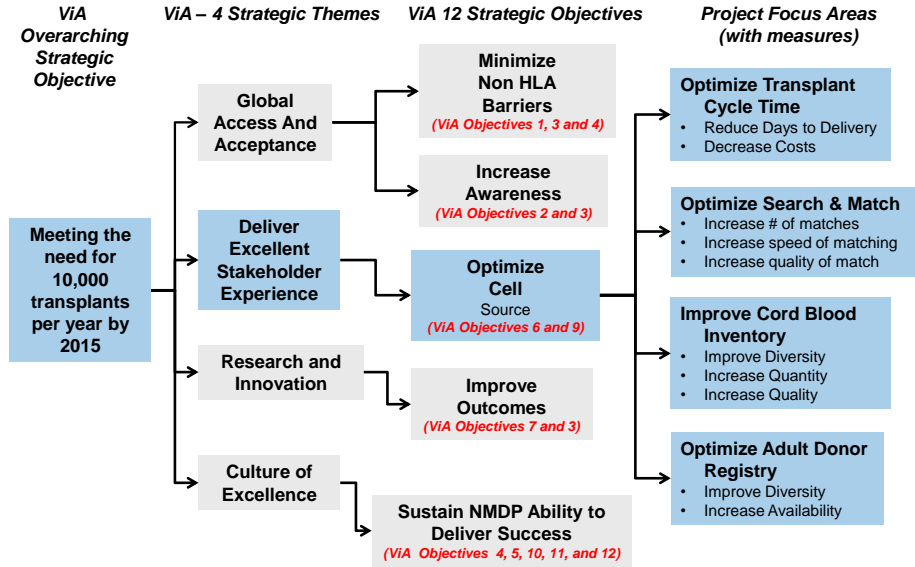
ViA Overarching Strategic Objective

ViA – 4 Strategic Themes

ViA 12 Strategic Objectives

Project Focus Areas (with measures)

Meeting the need for 10,000 transplants per year by 2015

Global Access And Acceptance

Deliver Excellent Stakeholder Experience

Research and Innovation

Culture of Excellence

Minimize Non HLA Barriers
(ViA Objectives 1, 3 and 4)

Increase Awareness
(ViA Objectives 2 and 3)

Optimize Cell Source
(ViA Objectives 6 and 9)

Improve Outcomes
(ViA Objectives 7 and 3)

Sustain NMDP Ability to Deliver Success
(ViA Objectives 4, 5, 10, 11, and 12)

Optimize Transplant Cycle Time
• Reduce Days to Delivery
• Decrease Costs

Optimize Search & Match
• Increase # of matches
• Increase speed of matching
• Increase quality of match

Improve Cord Blood Inventory
• Improve Diversity
• Increase Quantity
• Increase Quality

Optimize Adult Donor Registry
• Improve Diversity
• Increase Availability